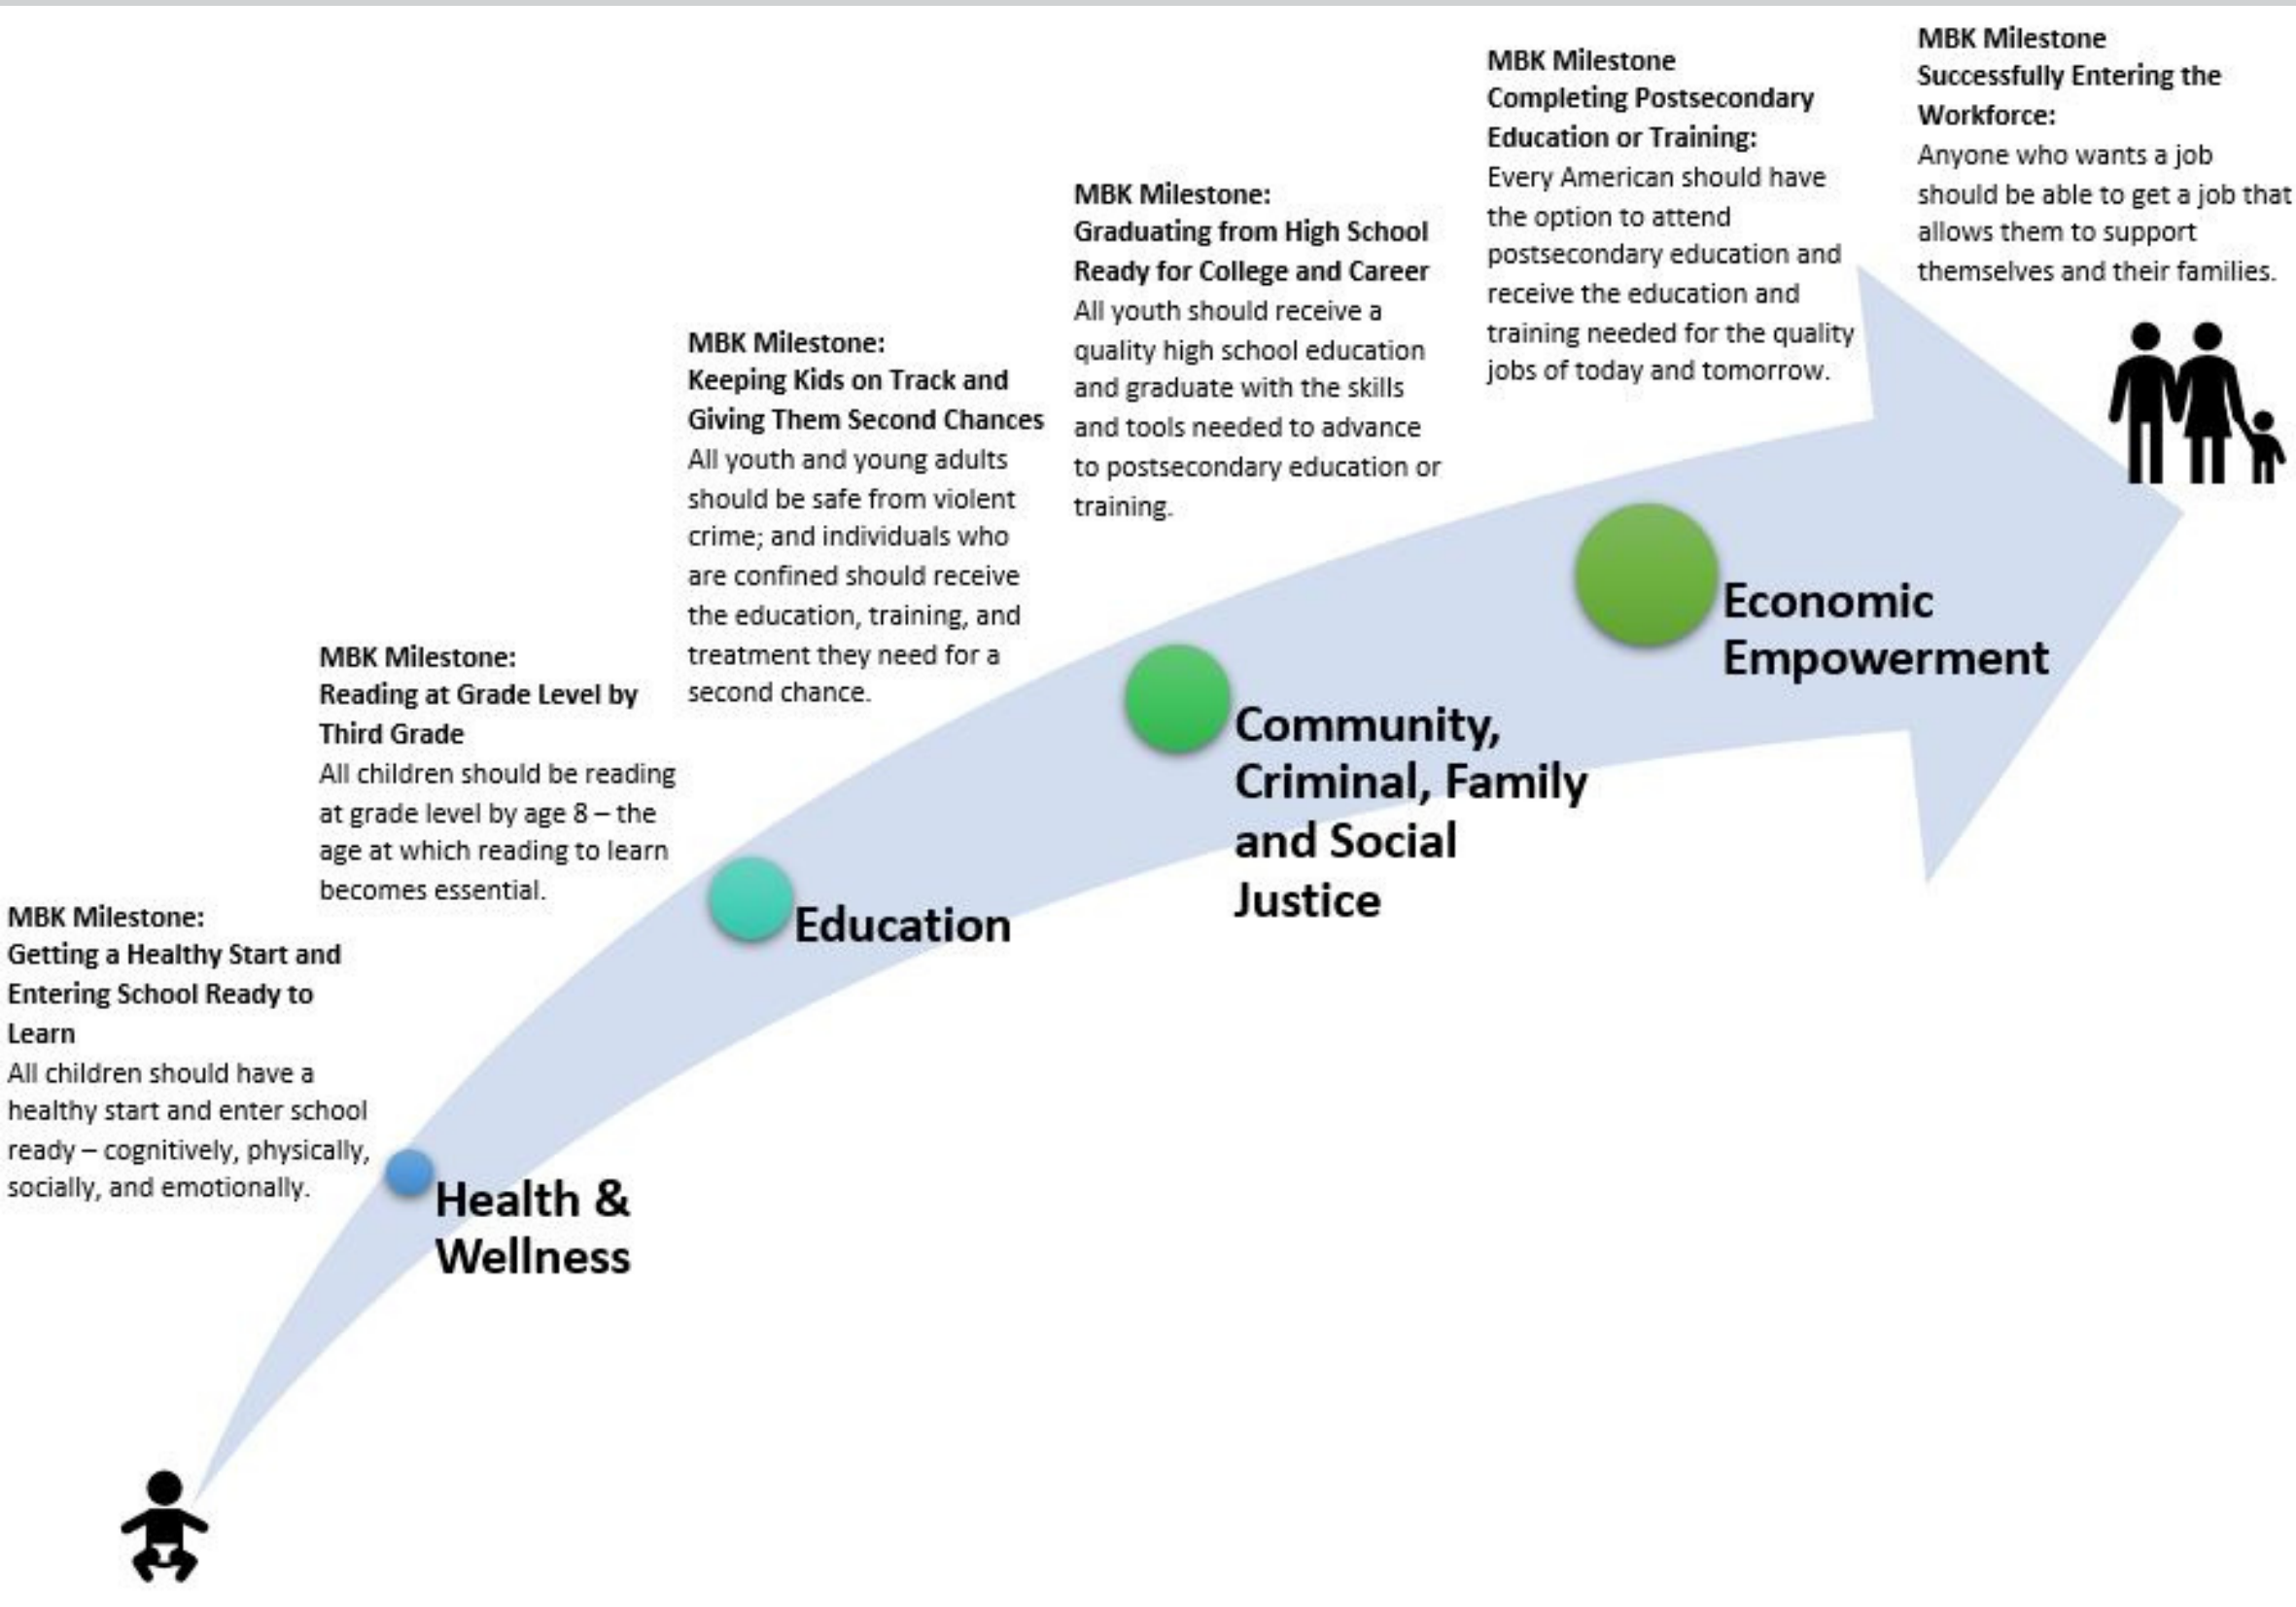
MBK Milestone:
Getting a Healthy Start and Entering School Ready to Learn
All children should have a healthy start and enter school ready – cognitively, physically, socially, and emotionally.

Health & Wellness

MBK Milestone:
Reading at Grade Level by Third Grade
All children should be reading at grade level by age 8 – the age at which reading to learn becomes essential.

Education

MBK Milestone:
Keeping Kids on Track and Giving Them Second Chances
All youth and young adults should be safe from violent crime; and individuals who are confined should receive the education, training, and treatment they need for a second chance.

Community, Criminal, Family and Social Justice

MBK Milestone:
Graduating from High School Ready for College and Career
All youth should receive a quality high school education and graduate with the skills and tools needed to advance to postsecondary education or training.

Economic Empowerment

MBK Milestone
Completing Postsecondary Education or Training:
Every American should have the option to attend postsecondary education and receive the education and training needed for the quality jobs of today and tomorrow.

MBK Milestone
Successfully Entering the Workforce:
Anyone who wants a job should be able to get a job that allows them to support themselves and their families.